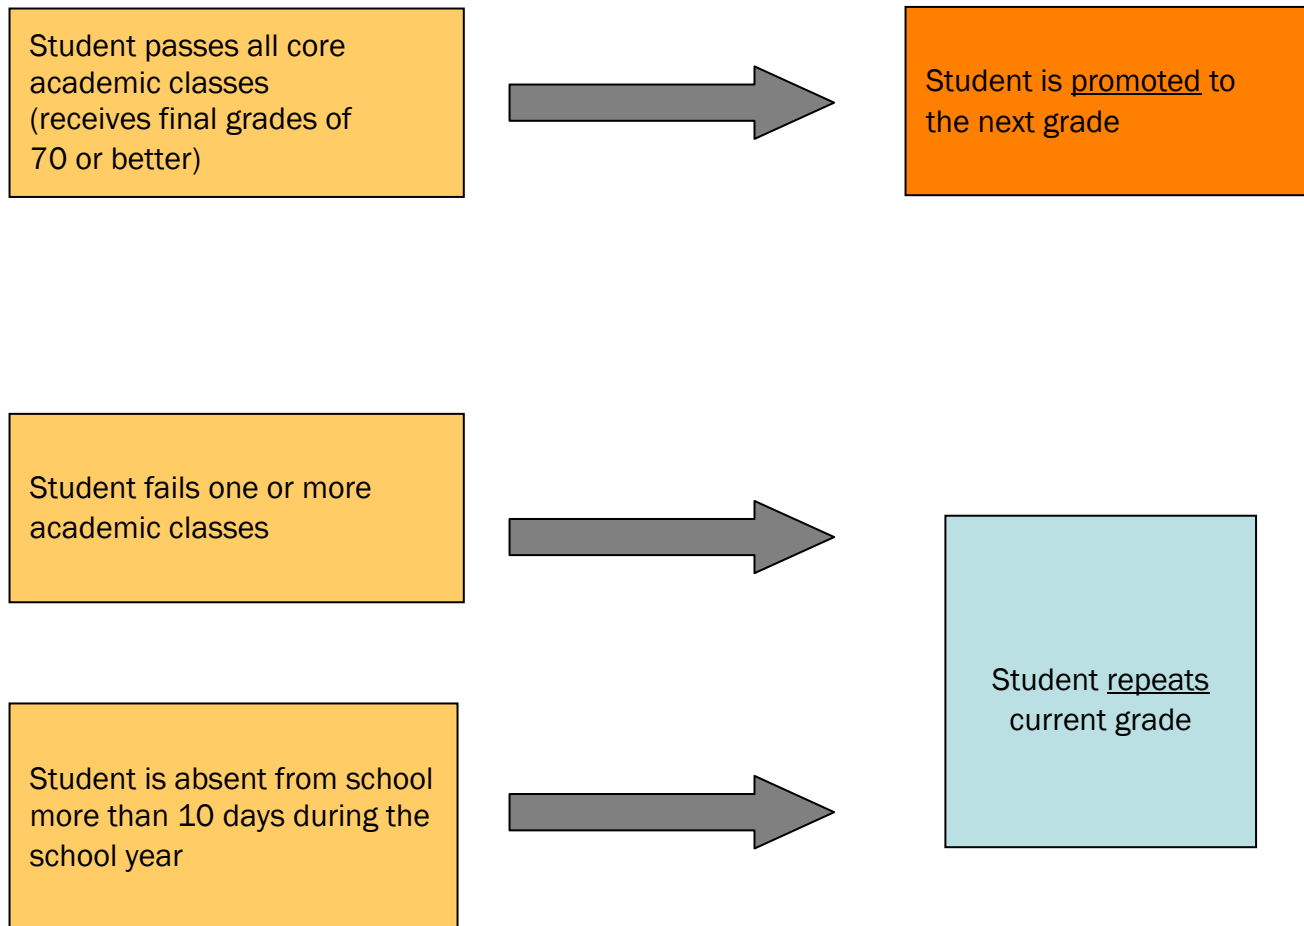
Student passes all core academic classes (receives final grades of 70 or better)

Student is promoted to the next grade

Student fails one or more academic classes

Student repeats current grade

Student is absent from school more than 10 days during the school year